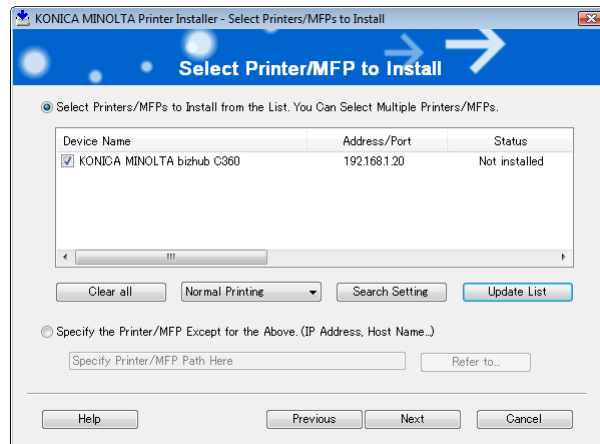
KONICA MINOLTA Printer Installer - Select Printers/MFPs to Install

Select Printer/MFP to Install

Select Printers/MFPs to Install from the List. You Can Select Multiple Printers/MFPs.

| Device Name | Address/Port | Status |
|---|---|---|
| KONICA MINOLTA bizhub C360 | 192.168.1.20 | Not installed |

Clear all
Normal Printing
Search Setting
Update List

Specify the Printer/MFP Except for the Above. (IP Address, Host Name...)

Specify Printer/MFP Path Here
Refer to...

Help
Previous
Next
Cancel